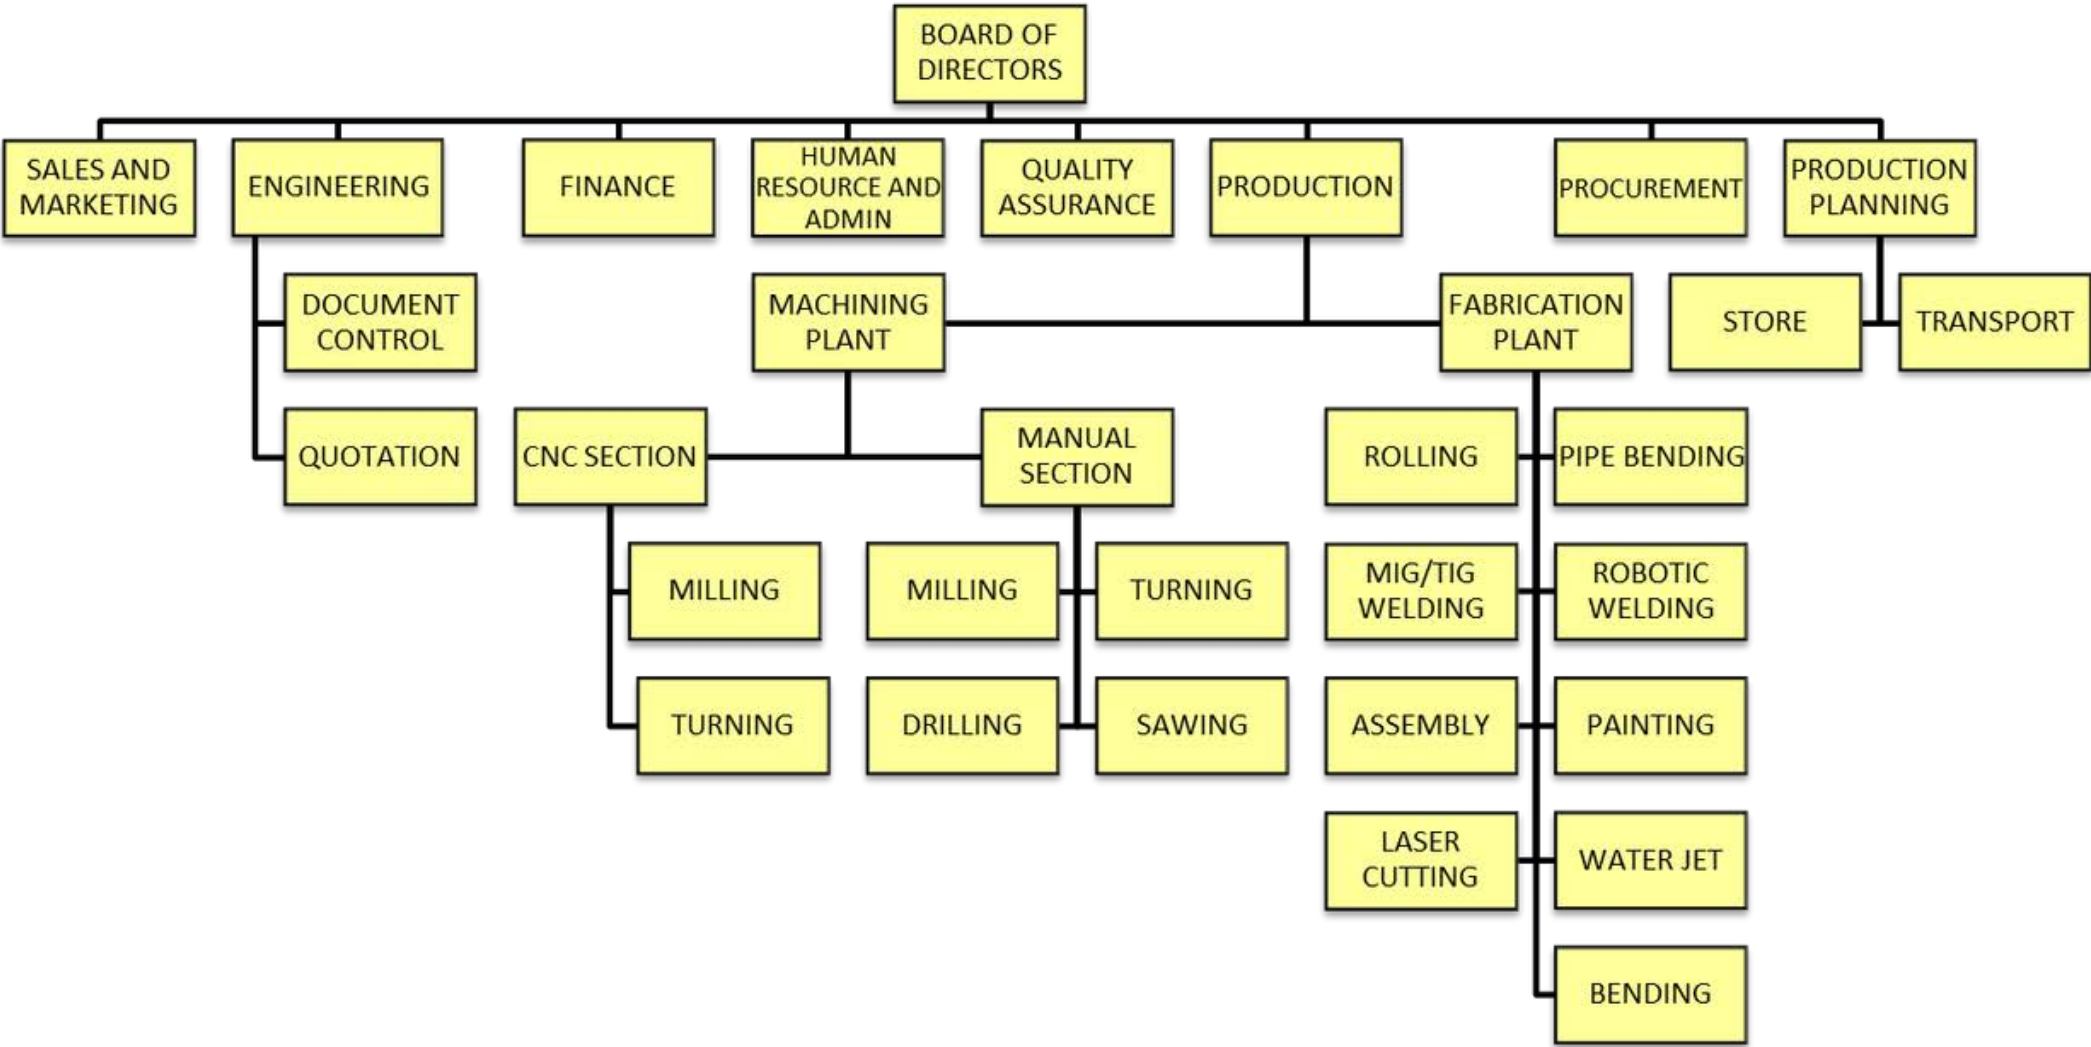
BOARD OF DIRECTORS

SALES AND MARKETING

ENGINEERING

FINANCE

HUMAN RESOURCE AND ADMIN

QUALITY ASSURANCE

PRODUCTION

PROCUREMENT

PRODUCTION PLANNING

DOCUMENT CONTROL

QUOTATION

MACHINING PLANT

FABRICATION PLANT

STORE

TRANSPORT

CNC SECTION

MANUAL SECTION

MILLING

TURNING

MILLING

TURNING

DRILLING

SAWING

ROLLING

PIPE BENDING

MIG/TIG WELDING

ROBOTIC WELDING

ASSEMBLY

PAINTING

LASER CUTTING

WATER JET

BENDING